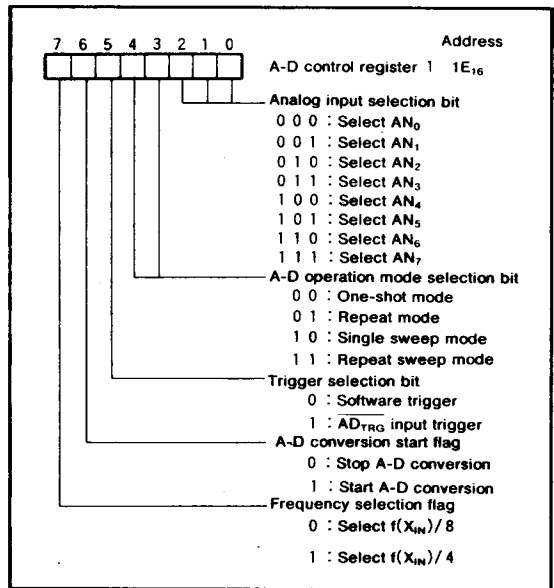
7 6 5 4 3 2 1 0

Address

A-D control register 1 $1E_{16}$

Analog input selection bit

0 0 0 : Select $AN_0$
0 0 1 : Select $AN_1$
0 1 0 : Select $AN_2$
0 1 1 : Select $AN_3$
1 0 0 : Select $AN_4$
1 0 1 : Select $AN_5$
1 1 0 : Select $AN_6$
1 1 1 : Select $AN_7$

A-D operation mode selection bit

0 0 : One-shot mode
0 1 : Repeat mode
1 0 : Single sweep mode
1 1 : Repeat sweep mode

Trigger selection bit

0 : Software trigger
1 : $\overline{AD_{TRG}}$ input trigger

A-D conversion start flag

0 : Stop A-D conversion
1 : Start A-D conversion

Frequency selection flag

0 : Select $f(X_{IN})/8$
1 : Select $f(X_{IN})/4$